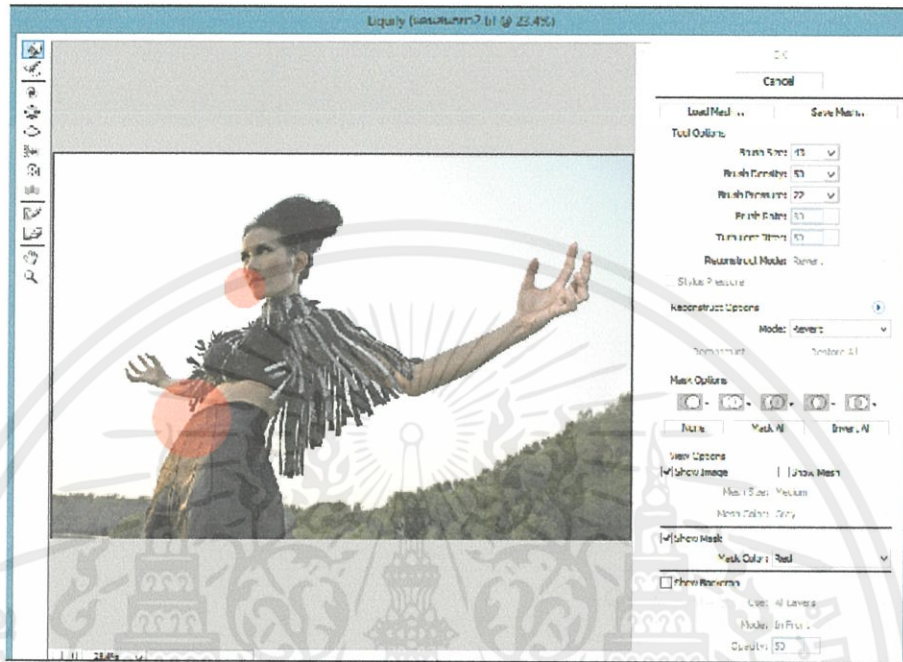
Liquify (ตัวอย่างภาพ2.tif @ 23.4%)

OK

Cancel

Load Mesh...

Save Mesh...

Tool Options

Brush Size: 43

Brush Density: 50

Brush Pressure: 22

Brush Rate: 50

Turbulent Jitter: 50

Reconstruct Mode: Revert

Stylus Pressure

Reconstruct Options

Mode: Revert

Reconstruct

Restore All

Mask Options

None

Mask All

Invert All

View Options

Show Image

Show Mesh

Mesh Size: Medium

Mesh Color: Gray

Show Mask

Mask Color: Red

Show Backdrop

Use: All Layers

Mode: In Front

Opacity: 50

23.4%